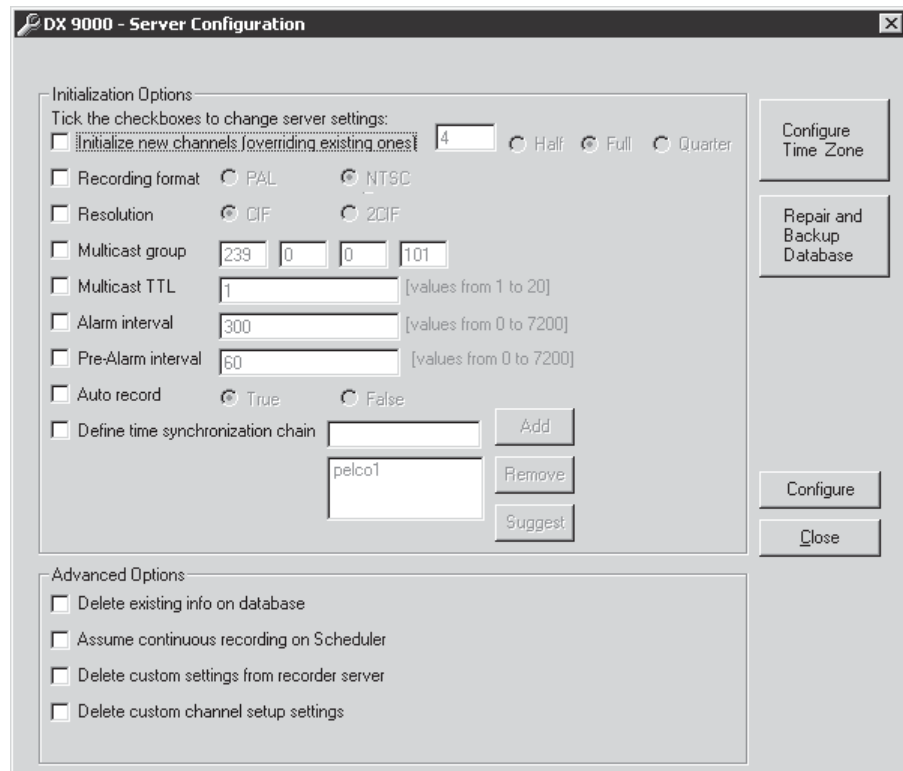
DX 9000 - Server Configuration

Initialization Options

Tick the checkboxes to change server settings:

Initialize new channels (overriding existing ones) 4 Half Full Quarter

Recording format PAL NTSC

Resolution CIF 2CIF

Multicast group 239 0 0 101

Multicast TTL 1 [values from 1 to 20]

Alarm interval 300 [values from 0 to 7200]

Pre-Alarm interval 60 [values from 0 to 7200]

Auto record True False

Define time synchronization chain Add

pelco1 Remove

Suggest

Configure Time Zone

Repair and Backup Database

Configure

Close

Advanced Options

Delete existing info on database

Assume continuous recording on Scheduler

Delete custom settings from recorder server

Delete custom channel setup settings